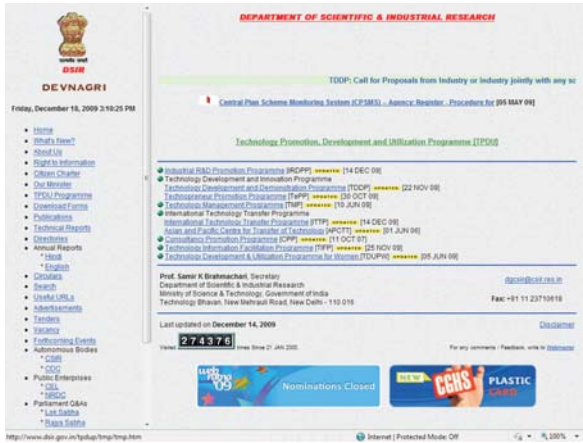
DSIR

DEVNAGRI

Friday, December 18, 2009 3:10:25 PM

- Home
- What's New?
- About Us
- Right to Information
- Citizen Charter
- Our Minister
- TPDU Programme
- Download Forms
- Publications
- Technical Reports
- Directories
- Annual Reports
 - Hindi
 - English
- Circulars
- Search
- Useful URLs
- Advertisements
- Tenders
- Vacancy
- Forthcoming Events
- Autonomous Bodies
 - CSIR
 - CDC
- Public Enterprises
 - CEL
 - NRDC
- Parliament Q&As
 - Lok Sabha
 - Rajya Sabha

DEPARTMENT OF SCIENTIFIC & INDUSTRIAL RESEARCH

TDDP: Call for Proposals from Industry or Industry jointly with any sc

Central Plan Scheme Monitoring System (CPSMS) – Agency Register - Procedure for [05 MAY 09]

Technology Promotion, Development and Utilization Programme [TPDU]

Industrial R&D Promotion Programme [IRDPP] updated [14 DEC 09]
Technology Development and Innovation Programme
Technology Development and Demonstration Programme [TDDP] updated [22 NOV 09]
Technopreneur Promotion Programme [TePP] updated [30 OCT 09]
Technology Management Programme [TMP] updated [10 JUN 08]
International Technology Transfer Programme
International Technology Transfer Programme [ITTP] updated [14 DEC 09]
Asian and Pacific Centre for Transfer of Technology [APCTT] updated [01 JUN 08]
Consultancy Promotion Programme [CPP] updated [11 OCT 07]
Technology Information Facilitation Programme [TIFP] updated [25 NOV 09]
Technology Development & Utilization Programme for Women [TDUPW] updated [05 JUN 09]

Prof. Samir K Brahmachari, Secretary
Department of Scientific & Industrial Research
Ministry of Science & Technology, Government of India
Technology Bhavan, New Mehrauli Road, New Delhi - 110 016

dgcsir@csir.res.in

Fax: +91 11 23710618

Last updated on December 14, 2009

Disclaimer

Visitor 274376 times Since 21 JAN 2000

For any comments / Feedback, write to Webmaster

web ratna 09 Nominations Closed

NEW CGHS PLASTIC CARD

http://www.dsir.gov.in/tpdup/tmp/tmp.htm

Internet | Protected Mode: Off

100%